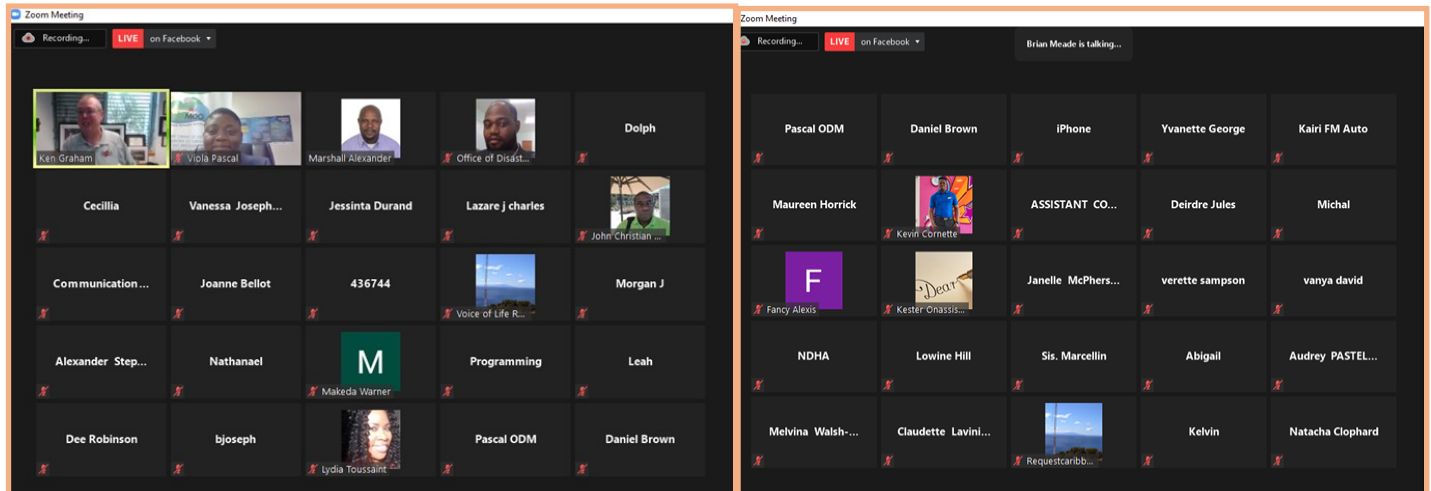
Zoom Meeting

Recording...

LIVE on Facebook

Ken Graham

Viola Pascal

Marshall Alexander

Office of Disast...

Dolph

Cecillia

Vanessa Joseph...

Jessinta Durand

Lazare j charles

John Christian ...

Communication...

Joanne Bellot

436744

Voice of Life R...

Morgan J

Alexander Step...

Nathanael

M

Makeda Warner

Programming

Leah

Dee Robinson

bjoseph

Lydia Toussaint

Pascal ODM

Daniel Brown

Zoom Meeting

Recording...

LIVE on Facebook

Brian Meade is talking...

Pascal ODM

Daniel Brown

iPhone

Yvanette George

Kairi FM Auto

Maureen Horrick

Kevin Cornette

ASSISTANT CO...

Deirdre Jules

Michal

F

Fancy Alexis

Dear

Kester Onassis...

Janelle McPhers...

verette sampson

vanya david

NDHA

Lowine Hill

Sis. Marcellin

Abigail

Audrey PASTEL...

Melvina Walsh-...

Claudette Lavini...

Requestcaribb...

Kelvin

Natacha Clophard